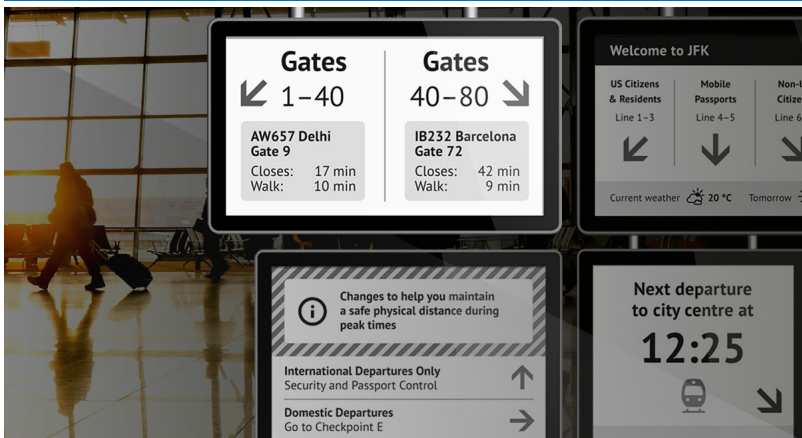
Gates
1–40

AW657 Delhi
Gate 9
Closes: 17 min
Walk: 10 min

Gates
40–80

IB232 Barcelona
Gate 72
Closes: 42 min
Walk: 9 min

Welcome to JFK

US Citizens & Residents
Line 1–3

Mobile Passports
Line 4–5

Non-U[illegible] Citize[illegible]
Line 6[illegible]

Current weather 20 °C Tomorrow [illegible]

Changes to help you maintain a safe physical distance during peak times

International Departures Only
Security and Passport Control

Domestic Departures
Go to Checkpoint E

Next departure to city centre at
12:25